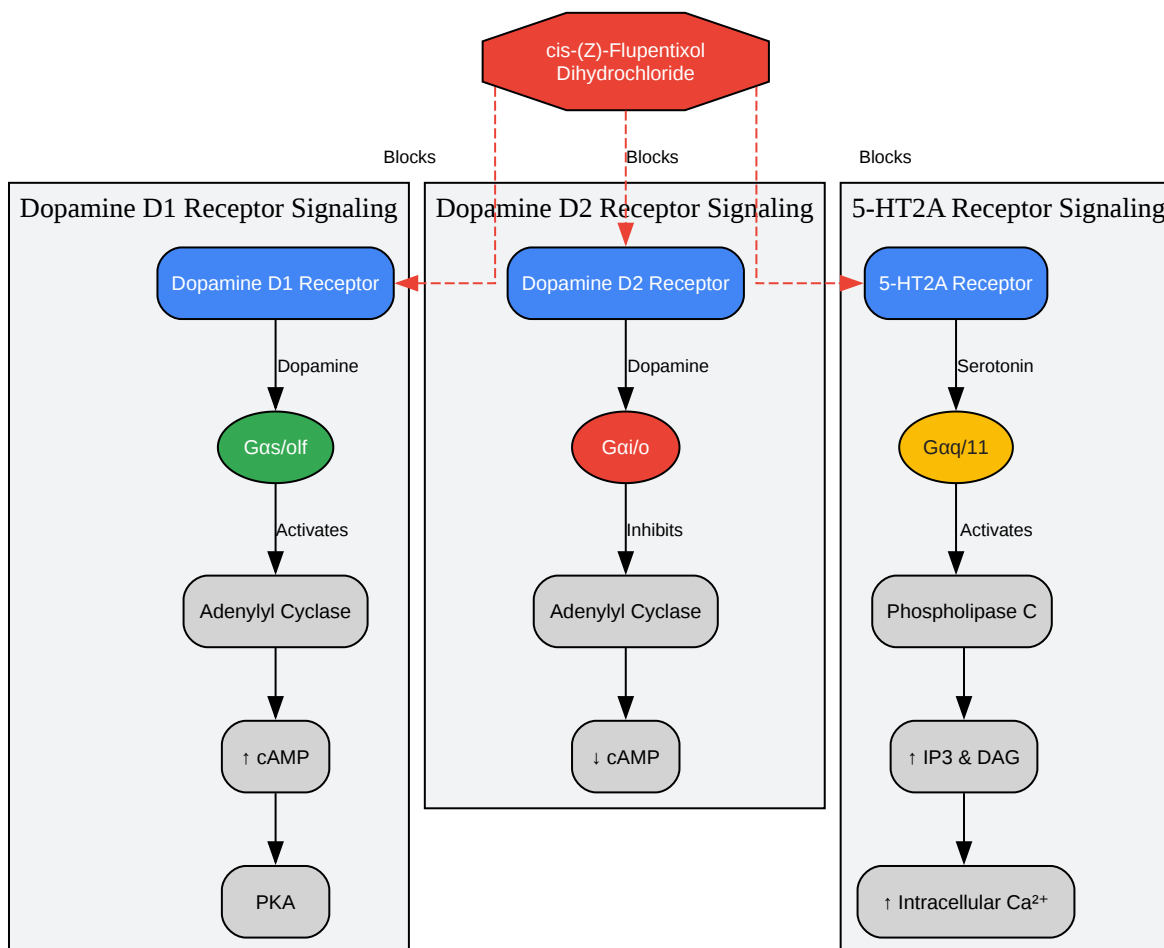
cis-(Z)-Flupentixol Dihydrochloride

Blocks

Blocks

Blocks

Dopamine D1 Receptor Signaling

Dopamine D1 Receptor

Dopamine

Gαs/olf

Activates

Adenylyl Cyclase

↑ cAMP

PKA

Dopamine D2 Receptor Signaling

Dopamine D2 Receptor

Dopamine

Gαi/o

Inhibits

Adenylyl Cyclase

↓ cAMP

5-HT2A Receptor Signaling

5-HT2A Receptor

Serotonin

Gαq/11

Activates

Phospholipase C

↑ IP3 & DAG

↑ Intracellular $Ca^{2+}$